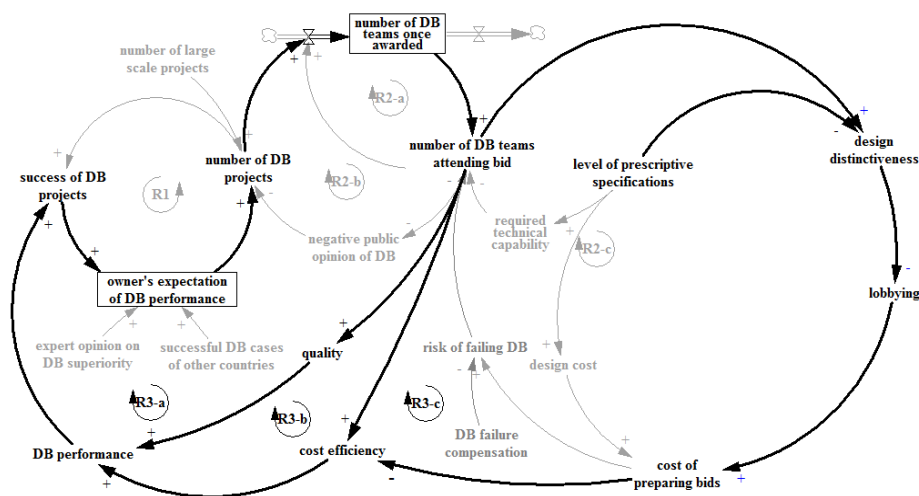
number of DB teams once awarded

number of large scale projects

R2-a

number of DB teams attending bid

design distinctiveness

success of DB projects

R1

number of DB projects

R2-b

level of prescriptive specifications

required technical capability

R2-c

negative public opinion of DB

owner's expectation of DB performance

lobbying

expert opinion on DB superiority

successful DB cases of other countries

quality

risk of failing DB

design cost

R3-a

R3-b

R3-c

DB failure compensation

DB performance

cost efficiency

cost of preparing bids

+
+
+
+
+
+
+
+
+
+
+
+
+
+
+
+
+
+
-
-
-
-
-
-
-
-